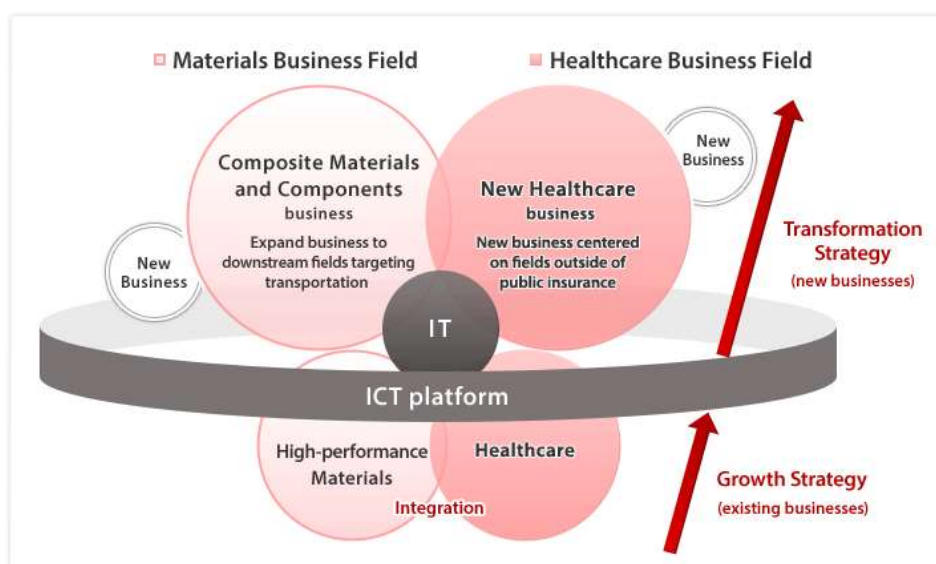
Materials Business Field

Healthcare Business Field

Composite Materials and Components business

Expand business to downstream fields targeting transportation

New Healthcare business

New business centered on fields outside of public insurance

New Business

New Business

IT

ICT platform

High-performance Materials

Healthcare

Integration

Transformation Strategy

(new businesses)

Growth Strategy

(existing businesses)